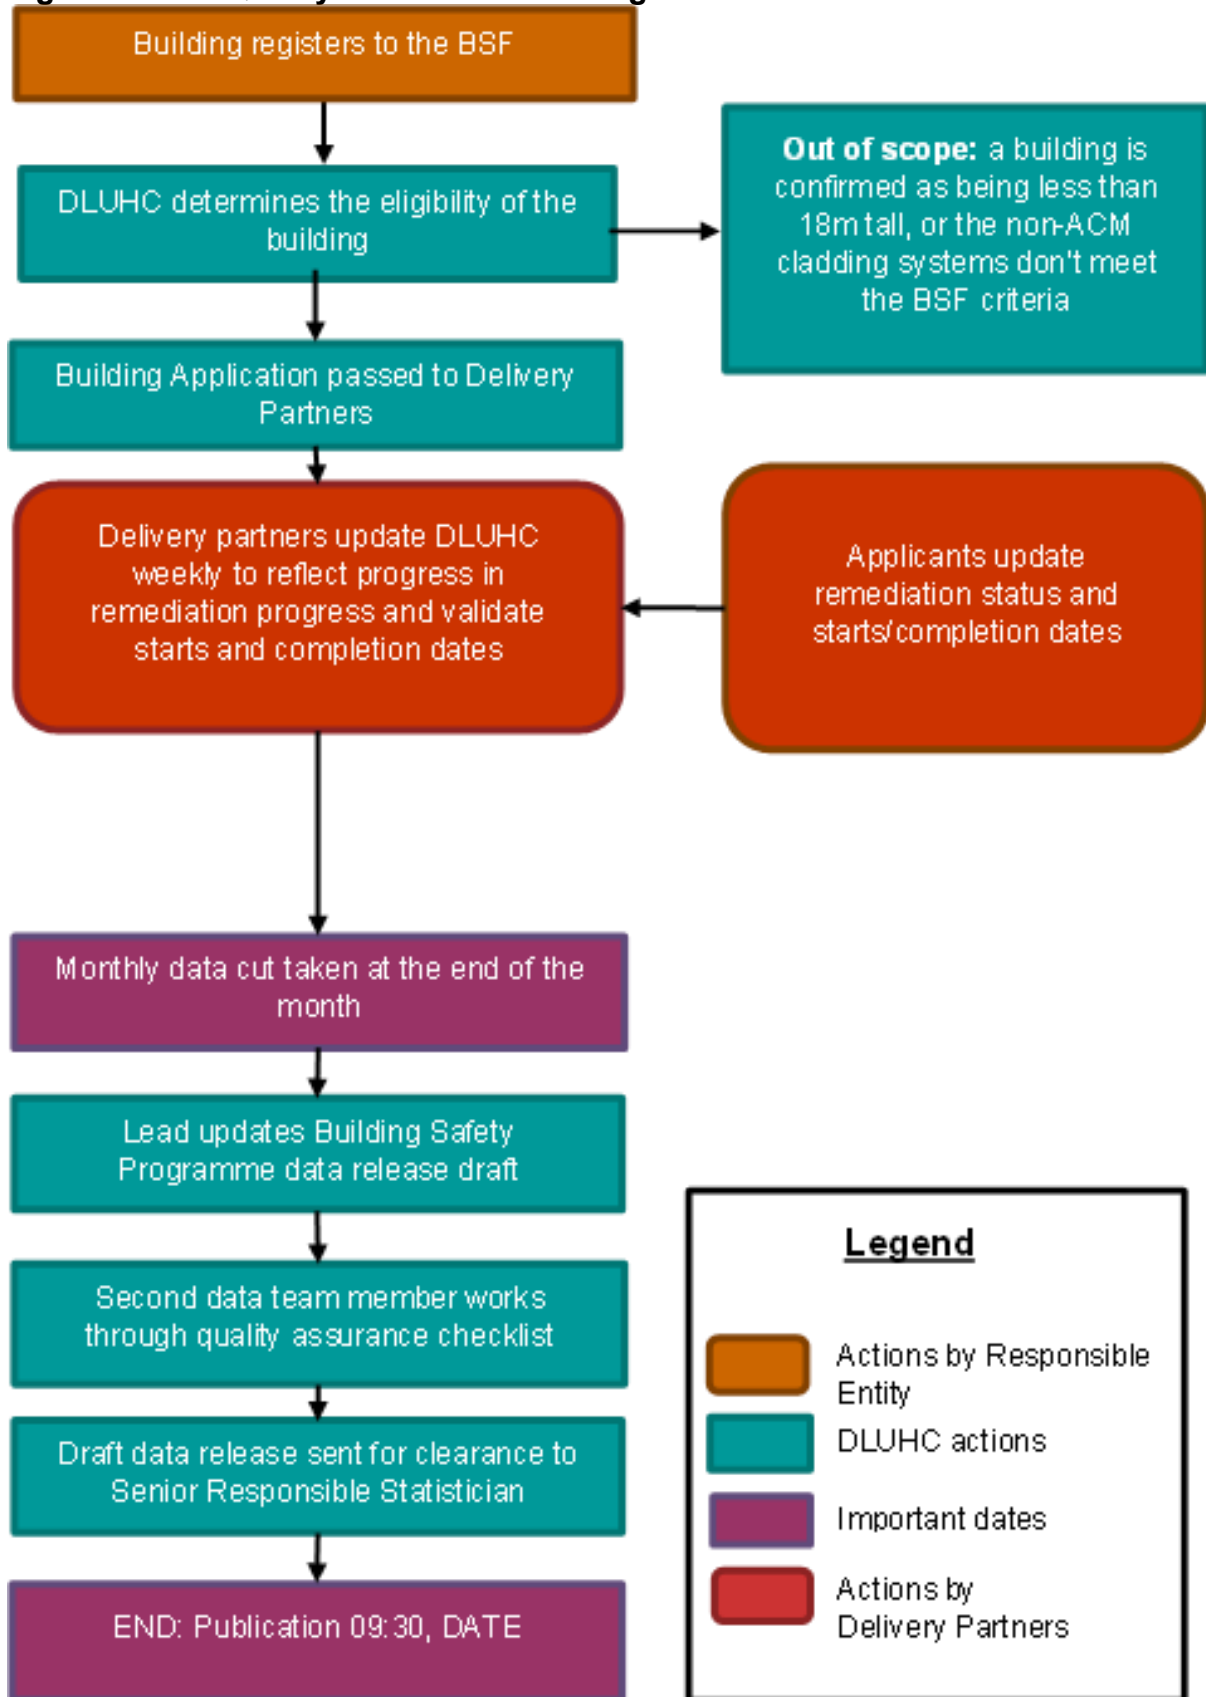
Building registers to the BSF

DLUHC determines the eligibility of the building

Out of scope: a building is confirmed as being less than 18m tall, or the non-ACM cladding systems don't meet the BSF criteria

Building Application passed to Delivery Partners

Delivery partners update DLUHC weekly to reflect progress in remediation progress and validate starts and completion dates

Applicants update remediation status and starts/completion dates

Monthly data cut taken at the end of the month

Lead updates Building Safety Programme data release draft

Second data team member works through quality assurance checklist

Draft data release sent for clearance to Senior Responsible Statistician

END: Publication 09:30, DATE

Legend

Actions by Responsible Entity

DLUHC actions

Important dates

Actions by Delivery Partners